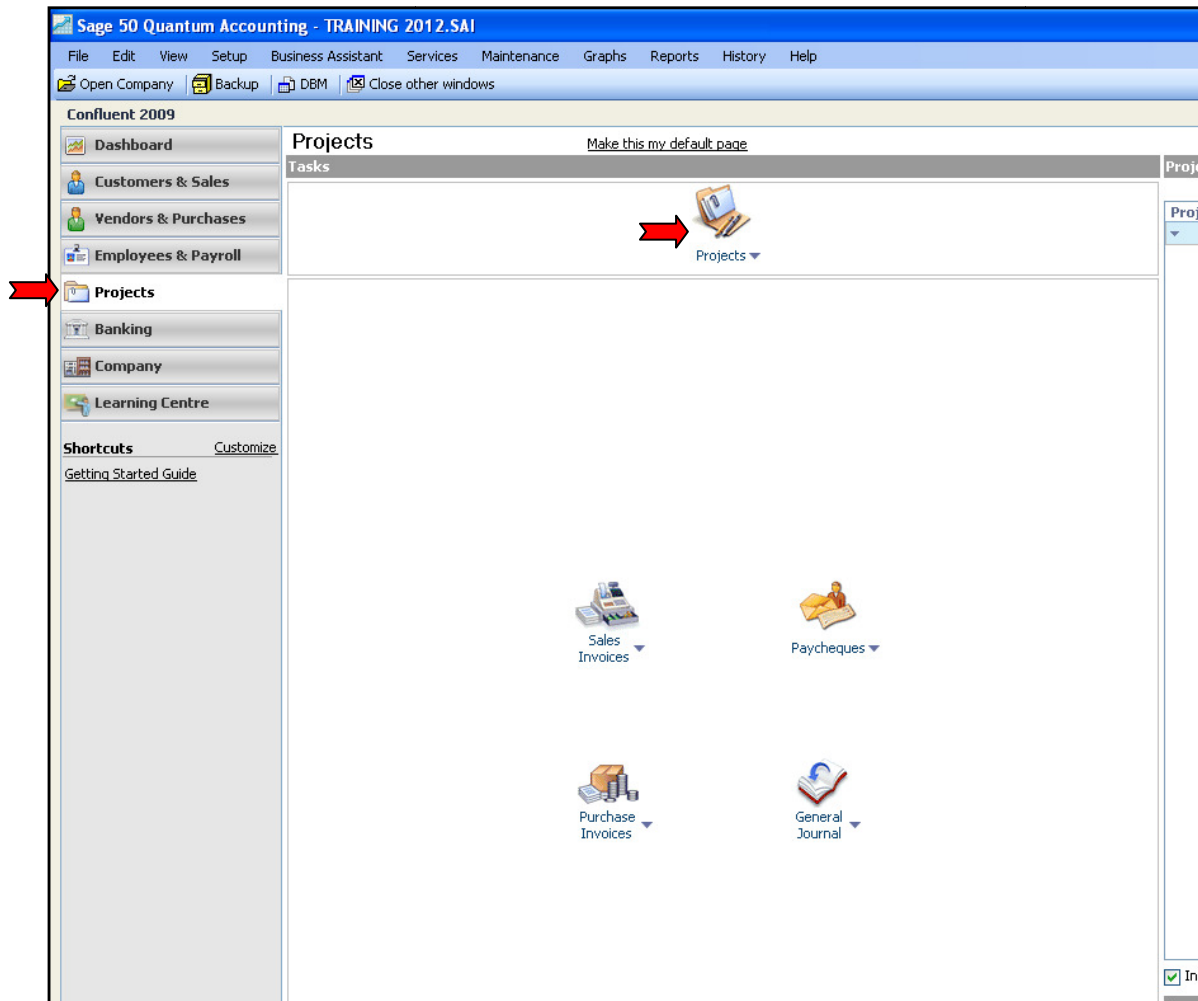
Sage 50 Quantum Accounting - TRAINING 2012.SAI

File Edit View Setup Business Assistant Services Maintenance Graphs Reports History Help

Open Company | Backup | DBM | Close other windows

Confluent 2009

Dashboard
Customers & Sales
Vendors & Purchases
Employees & Payroll
Projects
Banking
Company
Learning Centre

Shortcuts Customize
Getting Started Guide

Projects
Make this my default page

Tasks

Projects

Sales Invoices

Paycheques

Purchase Invoices

General Journal

Proj

Proj

In